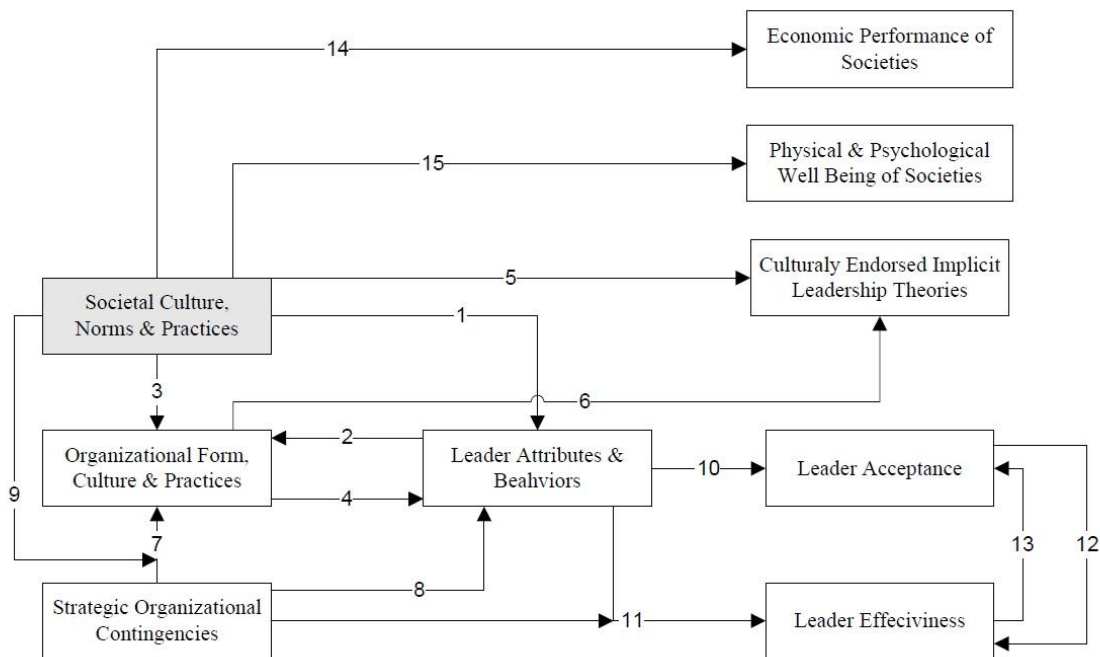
Economic Performance of Societies

Physical & Psychological Well Being of Societies

Culturaly Endorsed Implicit Leadership Theories

Societal Culture, Norms & Practices

Organizational Form, Culture & Practices

Leader Attributes & Beahviors

Leader Acceptance

Strategic Organizational Contingencies

Leader Effeciviness

14

15

5

1

3

6

2

4

10

9

7

8

11

13

12